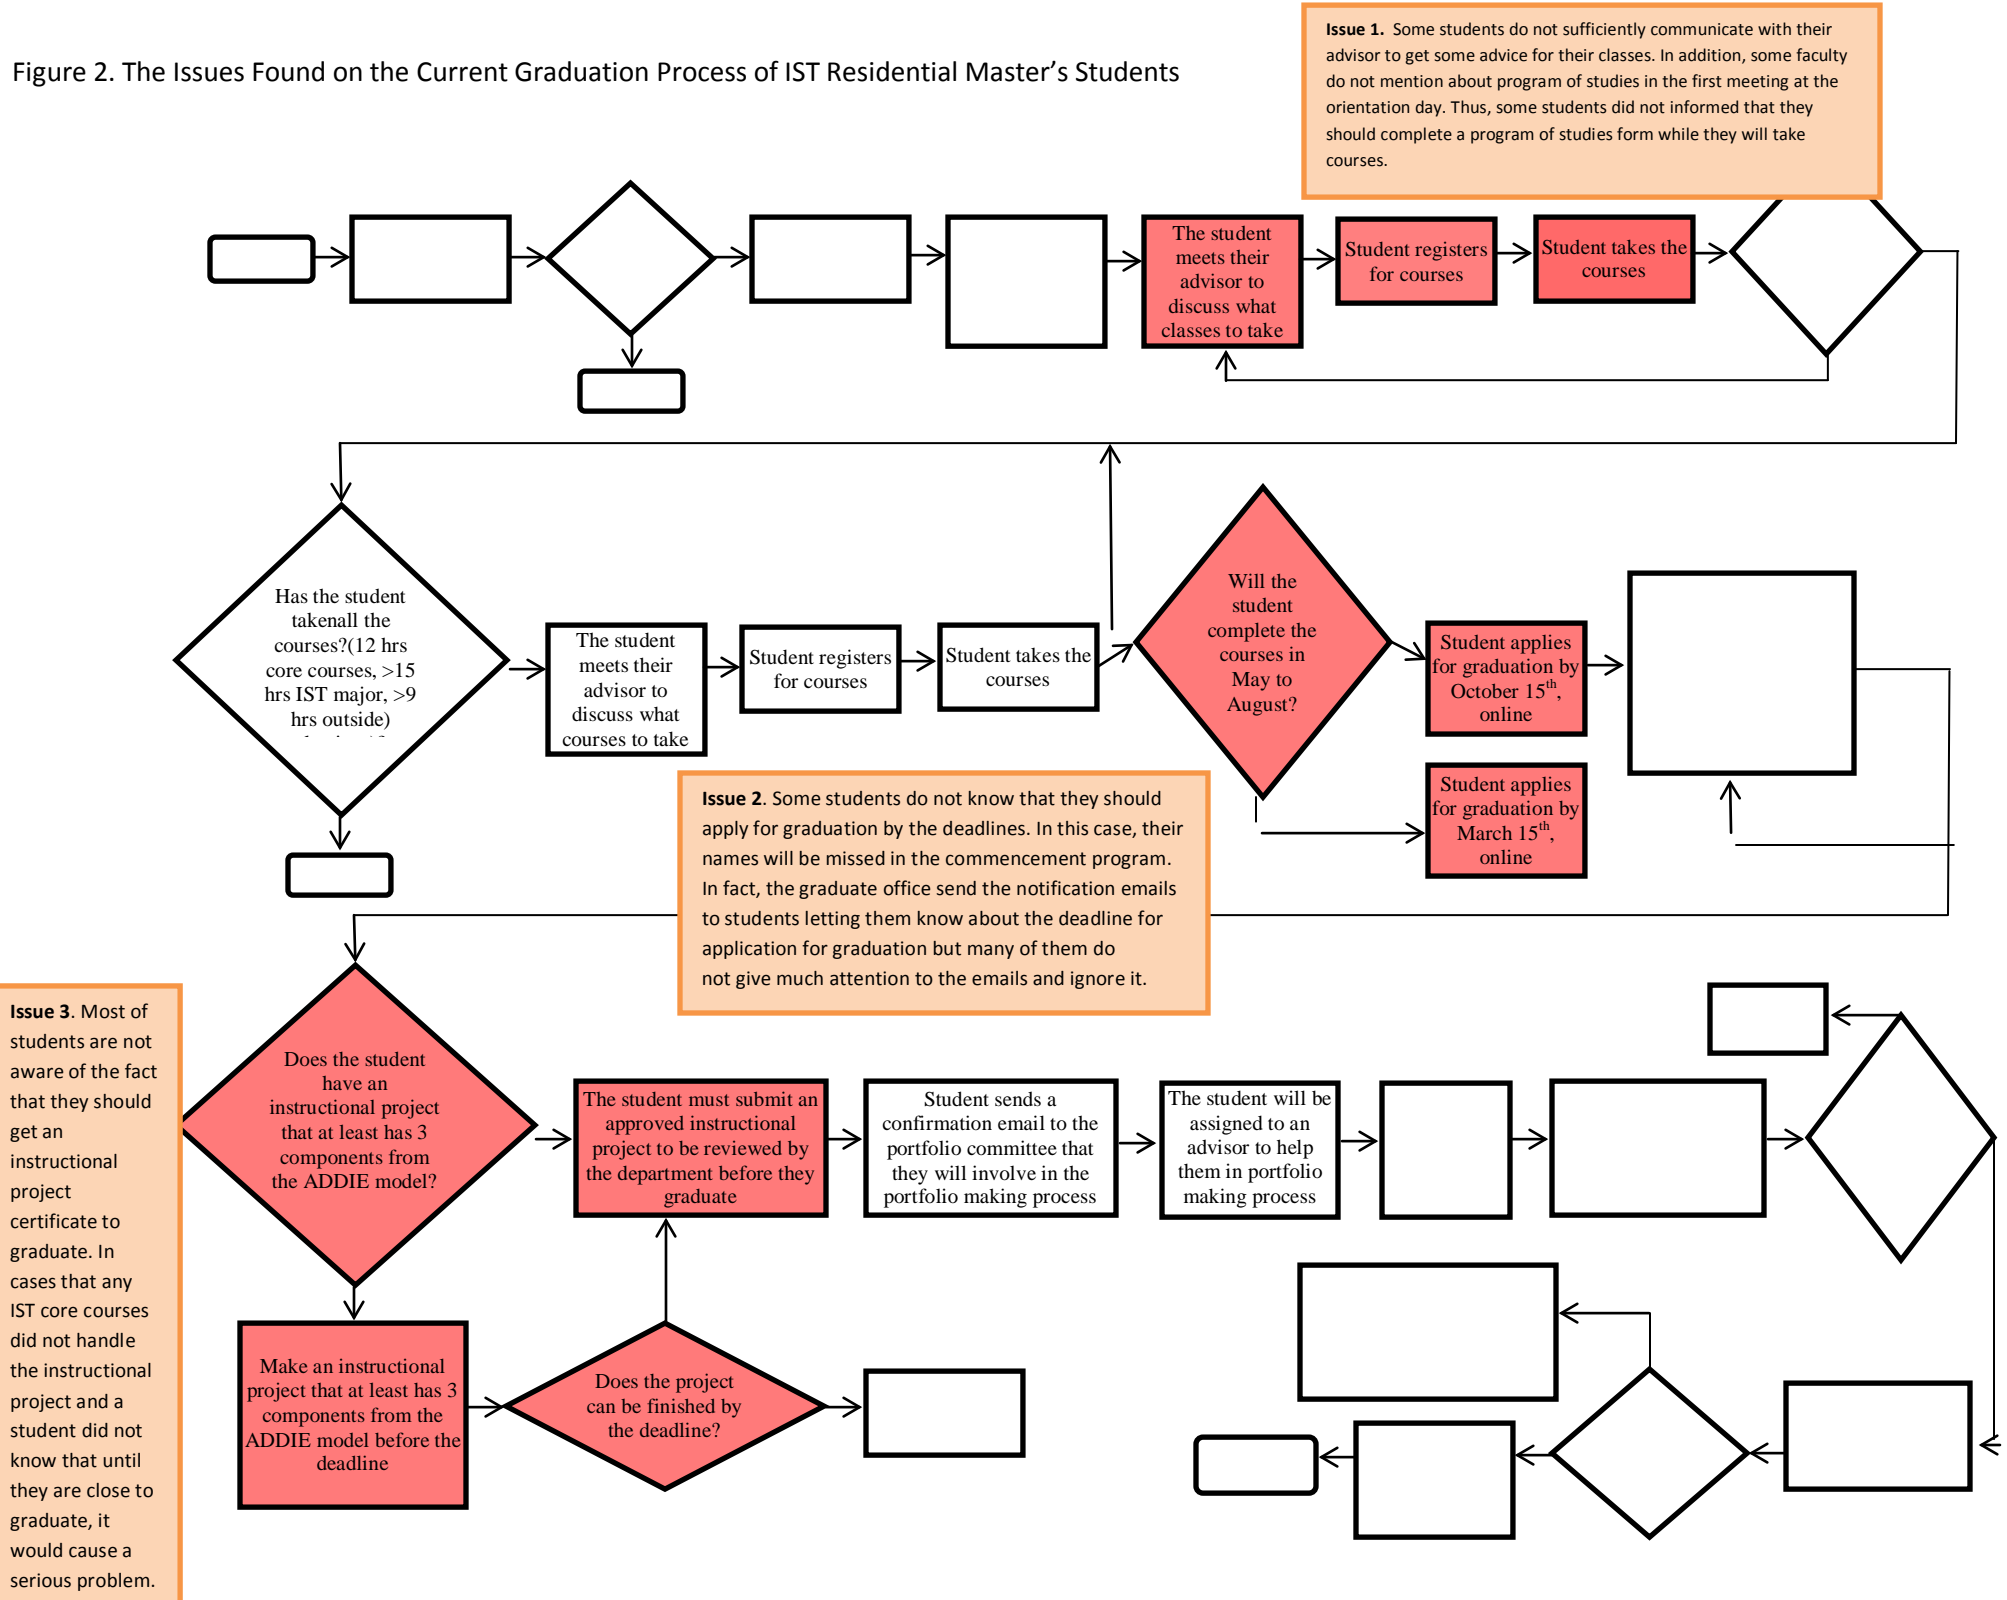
Figure 2. The Issues Found on the Current Graduation Process of IST Residential Master's Students

Issue 1. Some students do not sufficiently communicate with their advisor to get some advice for their classes. In addition, some faculty do not mention about program of studies in the first meeting at the orientation day. Thus, some students did not informed that they should complete a program of studies form while they will take courses.

The student meets their advisor to discuss what classes to take

Student registers for courses

Student takes the courses

Has the student takenall the courses?(12 hrs core courses, >15 hrs IST major, >9 hrs outside) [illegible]

The student meets their advisor to discuss what courses to take

Student registers for courses

Student takes the courses

Will the student complete the courses in May to August?

Student applies for graduation by October 15$^{th}$, online

Student applies for graduation by March 15$^{th}$, online

Issue 2. Some students do not know that they should apply for graduation by the deadlines. In this case, their names will be missed in the commencement program. In fact, the graduate office send the notification emails to students letting them know about the deadline for application for graduation but many of them do not give much attention to the emails and ignore it.

Issue 3. Most of students are not aware of the fact that they should get an instructional project certificate to graduate. In cases that any IST core courses did not handle the instructional project and a student did not know that until they are close to graduate, it would cause a serious problem.

Does the student have an instructional project that at least has 3 components from the ADDIE model?

The student must submit an approved instructional project to be reviewed by the department before they graduate

Student sends a confirmation email to the portfolio committee that they will involve in the portfolio making process

The student will be assigned to an advisor to help them in portfolio making process

Make an instructional project that at least has 3 components from the ADDIE model before the deadline

Does the project can be finished by the deadline?